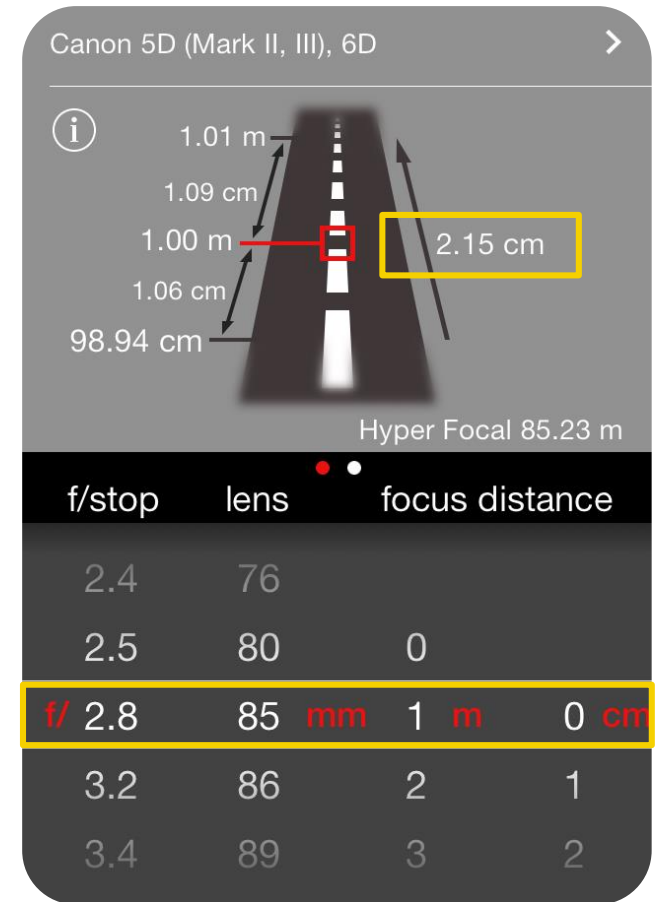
Canon 5D (Mark II, III), 6D >

i

1.01 m
1.09 cm
1.00 m
1.06 cm
98.94 cm

2.15 cm

Hyper Focal 85.23 m

| f/stop | lens | focus distance | |
|---|---|---|---|
| 2.4 | 76 | | |
| 2.5 | 80 | 0 | |
| f/ 2.8 | 85 mm | 1 m | 0 cm |
| 3.2 | 86 | 2 | 1 |
| 3.4 | 89 | 3 | 2 |